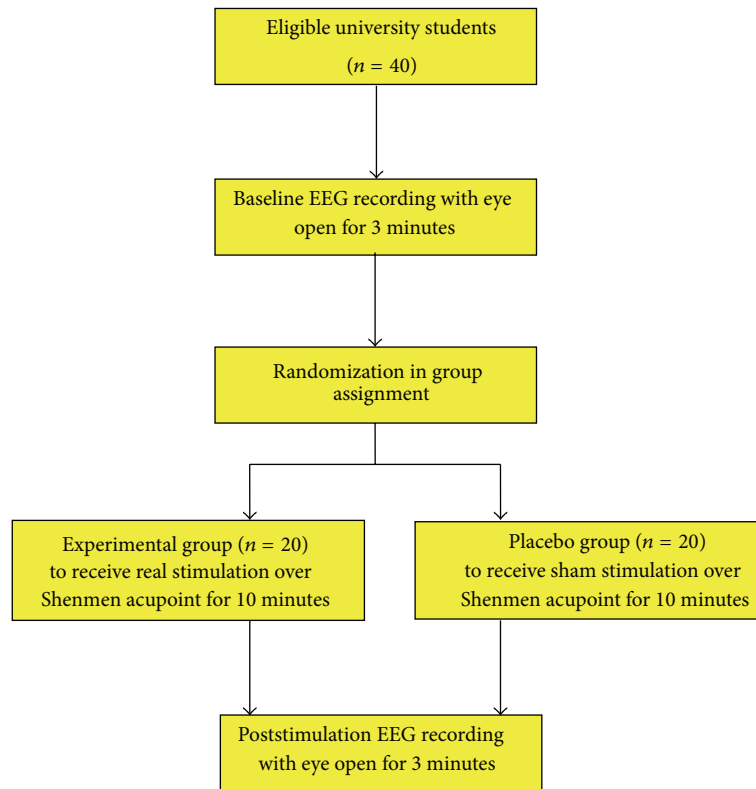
Eligible university students
($n = 40$)

Baseline EEG recording with eye open for 3 minutes

Randomization in group assignment

Experimental group ($n = 20$) to receive real stimulation over Shenmen acupoint for 10 minutes

Placebo group ($n = 20$) to receive sham stimulation over Shenmen acupoint for 10 minutes

Poststimulation EEG recording with eye open for 3 minutes